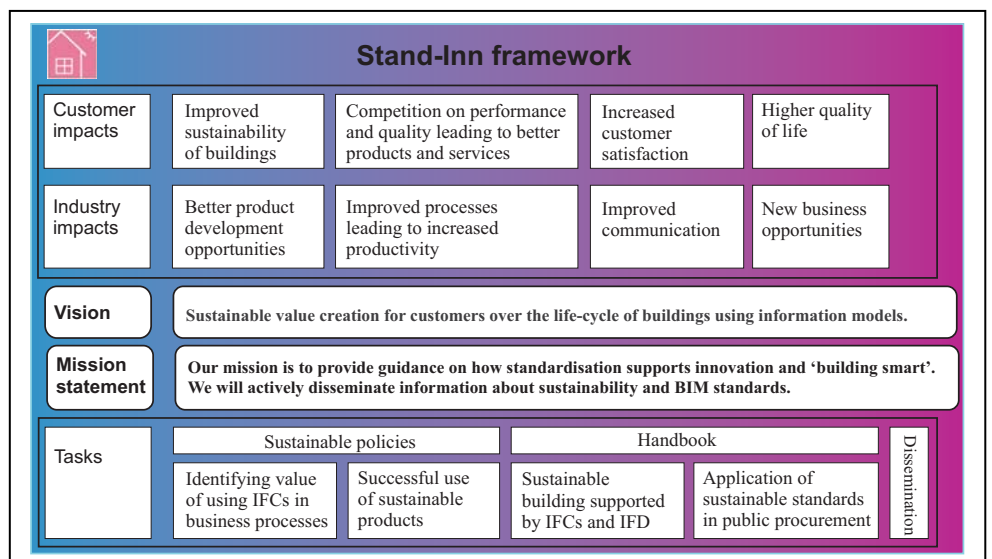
Stand-Inn framework

Customer impacts

Improved sustainability of buildings

Competition on performance and quality leading to better products and services

Increased customer satisfaction

Higher quality of life

Industry impacts

Better product development opportunities

Improved processes leading to increased productivity

Improved communication

New business opportunities

Vision

Sustainable value creation for customers over the life-cycle of buildings using information models.

Mission statement

Our mission is to provide guidance on how standardisation supports innovation and 'building smart'. We will actively disseminate information about sustainability and BIM standards.

Tasks

Sustainable policies

Handbook

Dissemination

Identifying value of using IFCs in business processes

Successful use of sustainable products

Sustainable building supported by IFCs and IFD

Application of sustainable standards in public procurement